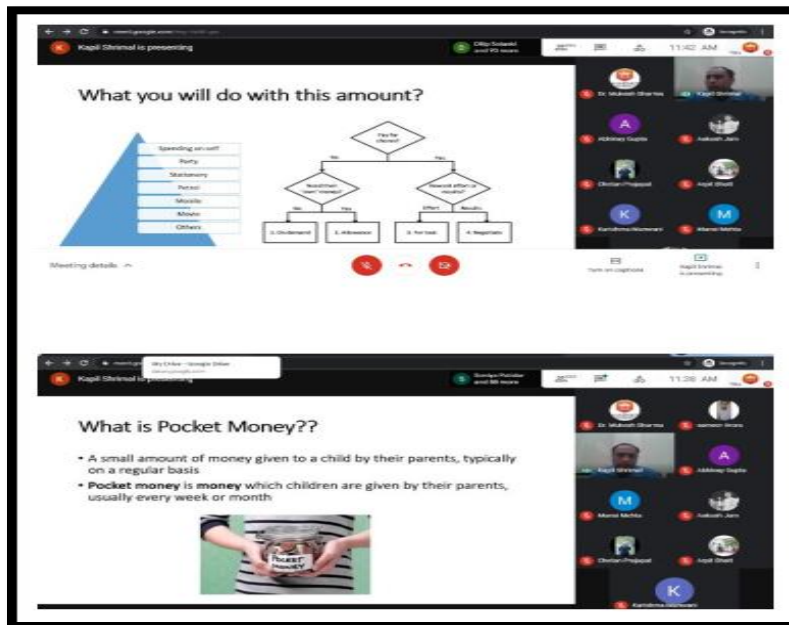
meet.google.com/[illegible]

K Kapil Shrimal is presenting

Dilip Solanki and 93 more

11:42 AM

What you will do with this amount?

Spending on self

Party

Stationery

Petrol

Movie

Movie

Others

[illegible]

No

Yes

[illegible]

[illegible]

No

Yes

Effort

Results

1. Dividend

2. Allowance

3. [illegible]

4. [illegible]

Dr. Mukesh Sharma

Kapil Shrimal

A

Abhinay Gupta

Aakash Jain

Chetan Prajapat

Kapil Bhati

K

Karishma Jaiswani

M

Mansi Mehta

Meeting details ^

Turn on captions

Kapil Shrimal is presenting

My Drive – Google Drive

K Kapil Shrimal is presenting

Soniya Patidar and 88 more

11:26 AM

What is Pocket Money??

• A small amount of money given to a child by their parents, typically on a regular basis

• Pocket money is money which children are given by their parents, usually every week or month

POCKET MONEY

Dr. Mukesh Sharma

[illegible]

Kapil Shrimal

A

Abhinay Gupta

M

Mansi Mehta

Aakash Jain

Chetan Prajapat

Kapil Bhati

K

Karishma Jaiswani